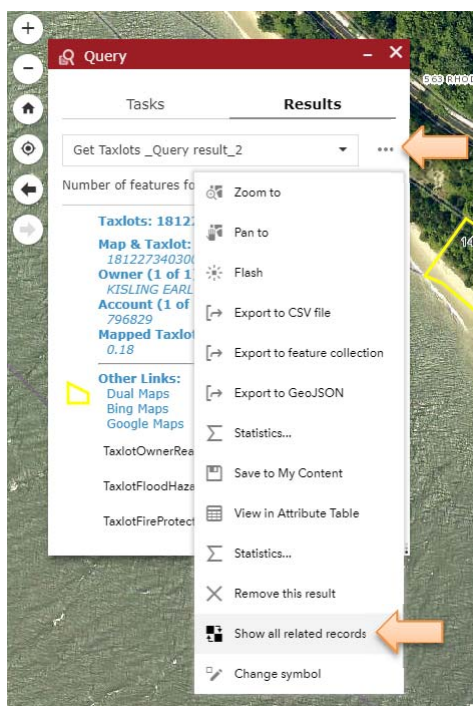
Query

Tasks

Results

Get Taxlots _Query result_2

Number of features fo

Taxlots: 18122

Map & Taxlot:
181227340300

Owner (1 of 1
KISLING EARL

Account (1 of
796829

Mapped Taxlot
0.18

Other Links:
Dual Maps
Bing Maps
Google Maps

TaxlotOwnerRea

TaxlotFloodHaza

TaxlotFireProtect

Zoom to

Pan to

Flash

Export to CSV file

Export to feature collection

Export to GeoJSON

Statistics...

Save to My Content

View in Attribute Table

Statistics...

Remove this result

Show all related records

Change symbol

563 RHOD

14